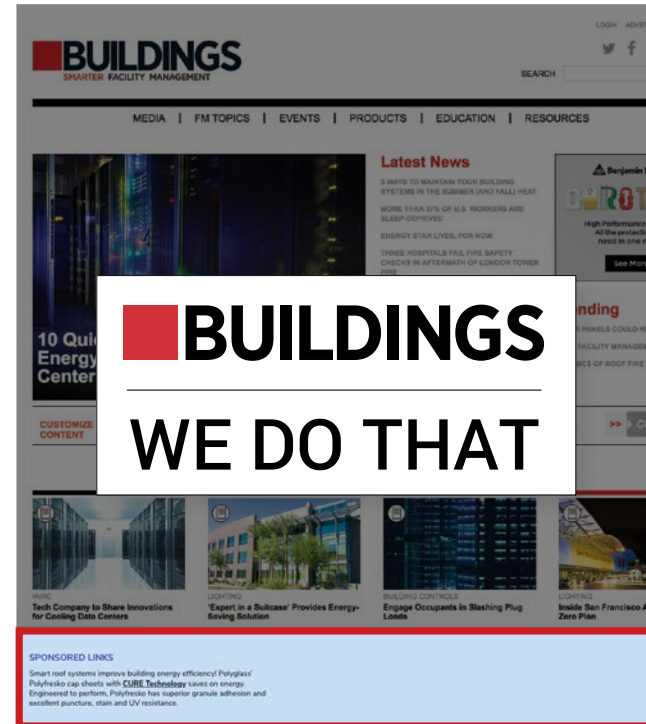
BUILDINGS
SMARTER FACILITY MANAGEMENT

LOGIN ADV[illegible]

SEARCH

MEDIA | FM TOPICS | EVENTS | PRODUCTS | EDUCATION | RESOURCES

Latest News

5 WAYS TO MAINTAIN YOUR BUILDING SYSTEMS IN THE SUMMER (AND FALL) HEAT

MORE THAN 37% OF U.S. WORKERS ARE SLEEP DEPRIVED

ENERGY STAR LIVES, FOR NOW

THREE HOSPITALS FAIL FIRE SAFETY CHECKS IN AFTERMATH OF LONDON TOWER FIRE

Benjamin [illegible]

High Performance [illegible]
All the protecti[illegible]
need in one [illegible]

See Mor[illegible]

10 Qui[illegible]
Energy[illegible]
Center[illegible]

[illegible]nding

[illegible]R PANELS COULD R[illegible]

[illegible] FACILITY MANAGE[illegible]

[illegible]BCS OF ROOF FIRE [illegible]

CUSTOMIZE CONTENT

BUILDINGS

WE DO THAT

HVAC
Tech Company to Share Innovations for Cooling Data Centers

LIGHTING
'Expert in a Suitcase' Provides Energy-Saving Solution

BUILDING CONTROLS
Engage Occupants in Slashing Plug Loads

LIGHTING
Inside San Francisco A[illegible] Zero Plan

SPONSORED LINKS

Smart roof systems improve building energy efficiency! Polyglass' Polyfresko cap sheets with CURE Technology saves on energy. Engineered to perform, Polyfresko has superior granule adhesion and excellent puncture, stain and UV resistance.